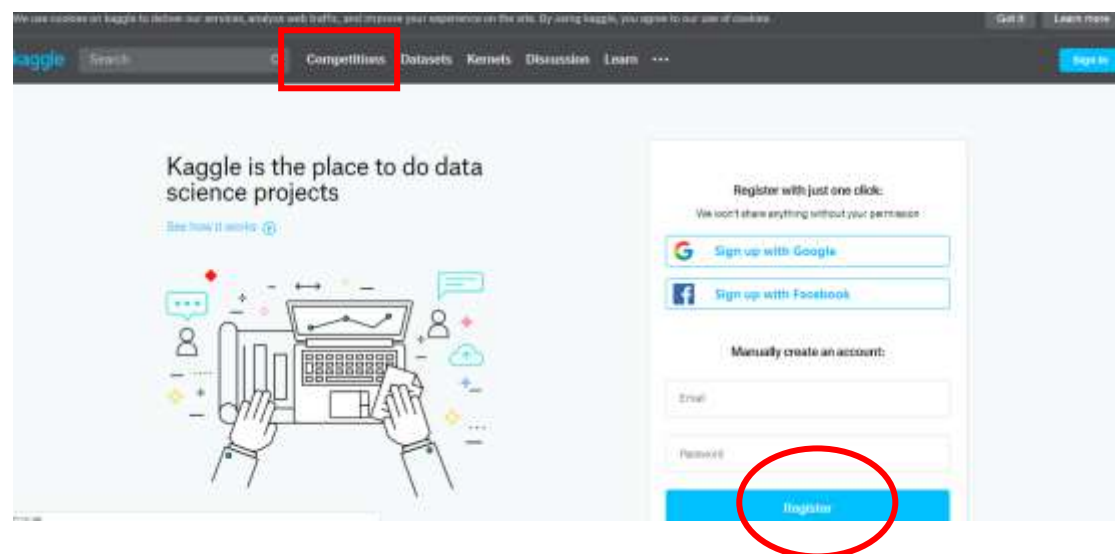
We use cookies on kaggle to deliver our services, analyze web traffic, and improve your experience on the site. By using kaggle, you agree to our use of cookies.

Got it

Learn more

kaggle

Search

Competitions

Datasets

Kernels

Discussion

Learn

Sign In

Kaggle is the place to do data science projects

See how it works

Register with just one click:

We won't share anything without your permission

Sign up with Google

Sign up with Facebook

Manually create an account:

Email

Password

Register